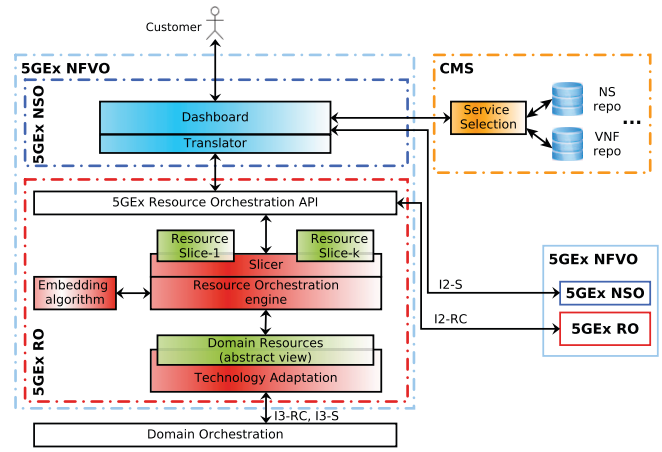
Customer

5GEx NFVO

5GEx NSO

Dashboard

Translator

CMS

Service Selection

NS repo

VNF repo

...

5GEx Resource Orchestration API

Resource Slice-1

Resource Slice-k

Slicer

Embedding algorithm

Resource Orchestration engine

Domain Resources (abstract view)

Technology Adaptation

5GEx RO

I2-S

I2-RC

5GEx NFVO

5GEx NSO

5GEx RO

I3-RC, I3-S

Domain Orchestration